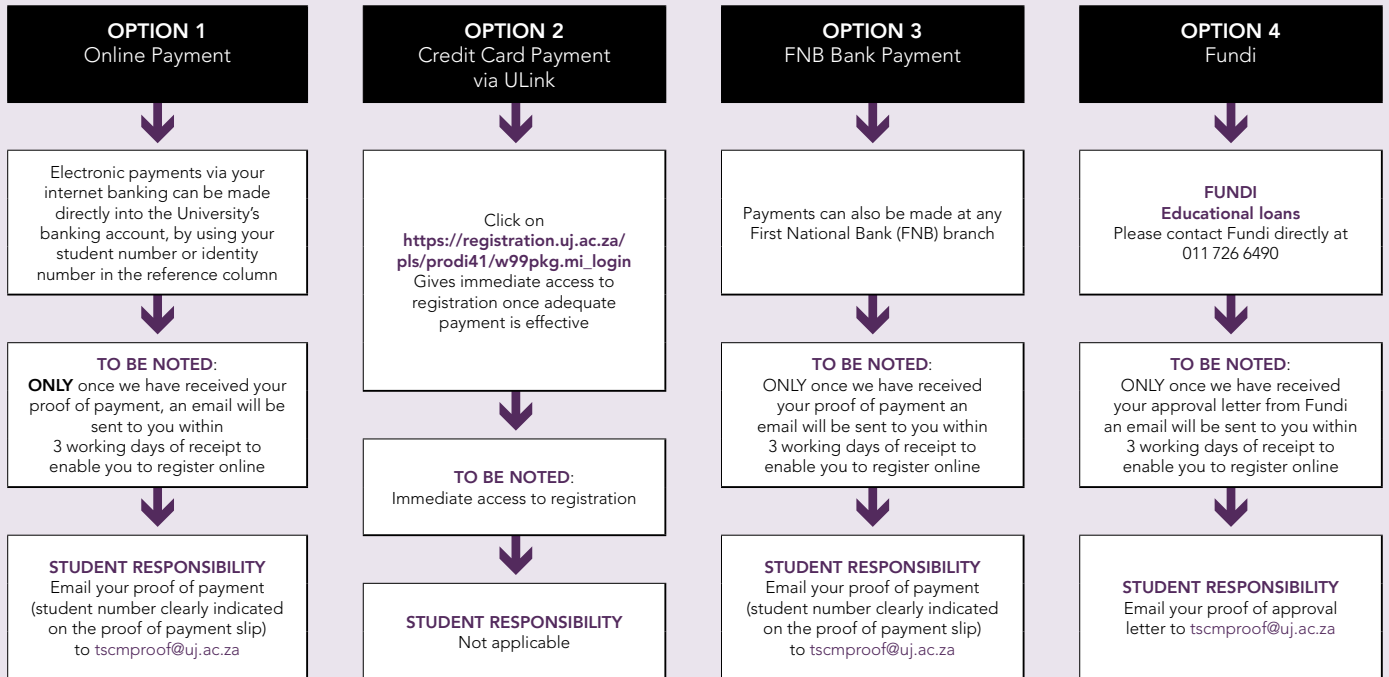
OPTION 1
Online Payment

Electronic payments via your internet banking can be made directly into the University's banking account, by using your student number or identity number in the reference column

TO BE NOTED:
ONLY once we have received your proof of payment, an email will be sent to you within 3 working days of receipt to enable you to register online

STUDENT RESPONSIBILITY
Email your proof of payment (student number clearly indicated on the proof of payment slip) to tscmproof@uj.ac.za

OPTION 2
Credit Card Payment via ULink

Click on https://registration.uj.ac.za/pls/prodi41/w99pkg.mi_login Gives immediate access to registration once adequate payment is effective

TO BE NOTED:
Immediate access to registration

STUDENT RESPONSIBILITY
Not applicable

OPTION 3
FNB Bank Payment

Payments can also be made at any First National Bank (FNB) branch

TO BE NOTED:
ONLY once we have received your proof of payment an email will be sent to you within 3 working days of receipt to enable you to register online

STUDENT RESPONSIBILITY
Email your proof of payment (student number clearly indicated on the proof of payment slip) to tscmproof@uj.ac.za

OPTION 4
Fundi

FUNDI
Educational loans
Please contact Fundi directly at 011 726 6490

TO BE NOTED:
ONLY once we have received your approval letter from Fundi an email will be sent to you within 3 working days of receipt to enable you to register online

STUDENT RESPONSIBILITY
Email your proof of approval letter to tscmproof@uj.ac.za